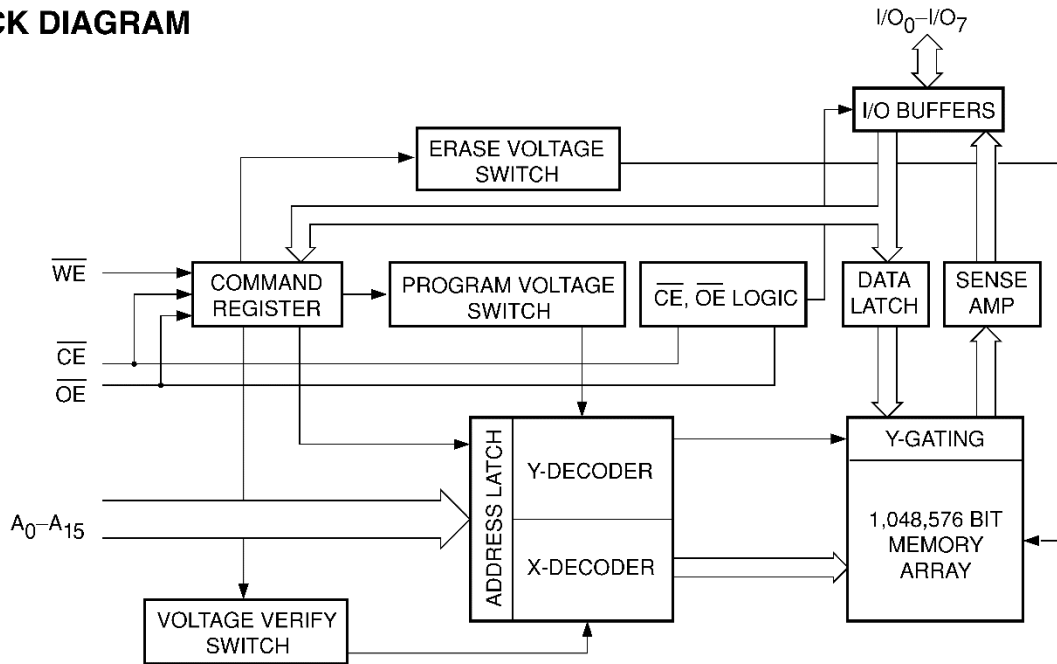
CK DIAGRAM

$I/O_0$–$I/O_7$

I/O BUFFERS

ERASE VOLTAGE SWITCH

$\overline{WE}$

COMMAND REGISTER

PROGRAM VOLTAGE SWITCH

$\overline{CE}$, $\overline{OE}$ LOGIC

DATA LATCH

SENSE AMP

$\overline{CE}$

$\overline{OE}$

ADDRESS LATCH

Y-DECODER

X-DECODER

Y-GATING

$A_0$–$A_{15}$

1,048,576 BIT MEMORY ARRAY

VOLTAGE VERIFY SWITCH